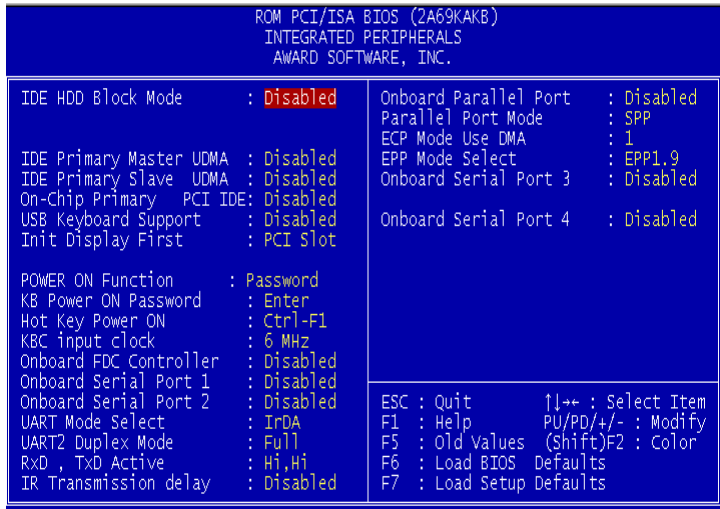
ROM PCI/ISA BIOS (2A69KAKB)
INTEGRATED PERIPHERALS
AWARD SOFTWARE, INC.

IDE HDD Block Mode : Disabled

IDE Primary Master UDMA : Disabled
IDE Primary Slave UDMA : Disabled
On-Chip Primary PCI IDE: Disabled
USB Keyboard Support : Disabled
Init Display First : PCI Slot

POWER ON Function : Password
KB Power ON Password : Enter
Hot Key Power ON : Ctrl-F1
KBC input clock : 6 MHz
Onboard FDC Controller : Disabled
Onboard Serial Port 1 : Disabled
Onboard Serial Port 2 : Disabled
UART Mode Select : IrDA
UART2 Duplex Mode : Full
RxD , TxD Active : Hi,Hi
IR Transmission delay : Disabled

Onboard Parallel Port : Disabled
Parallel Port Mode : SPP
ECP Mode Use DMA : 1
EPP Mode Select : EPP1.9
Onboard Serial Port 3 : Disabled

Onboard Serial Port 4 : Disabled

ESC : Quit ↑↓→← : Select Item
F1 : Help PU/PD/+/- : Modify
F5 : Old Values (Shift)F2 : Color
F6 : Load BIOS Defaults
F7 : Load Setup Defaults